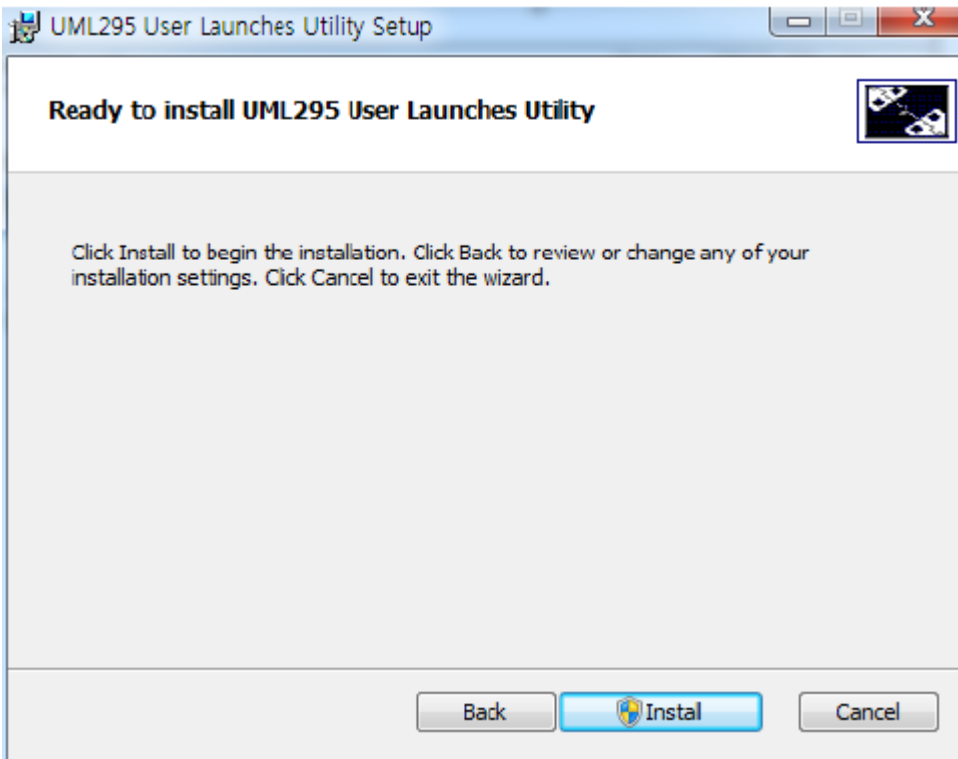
UML295 User Launches Utility Setup

Ready to install UML295 User Launches Utility

Click Install to begin the installation. Click Back to review or change any of your installation settings. Click Cancel to exit the wizard.

Back
Instal
Cancel